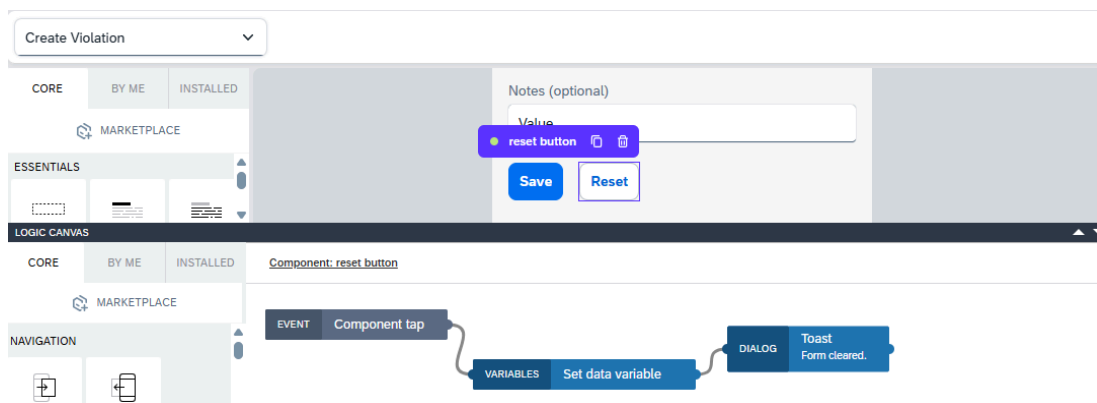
Create Violation

CORE
BY ME
INSTALLED

MARKETPLACE

ESSENTIALS

Notes (optional)

Value

reset button

Save
Reset

LOGIC CANVAS

CORE
BY ME
INSTALLED

MARKETPLACE

NAVIGATION

Component: reset button

EVENT
Component tap

VARIABLES
Set data variable

DIALOG
Toast
Form cleared.